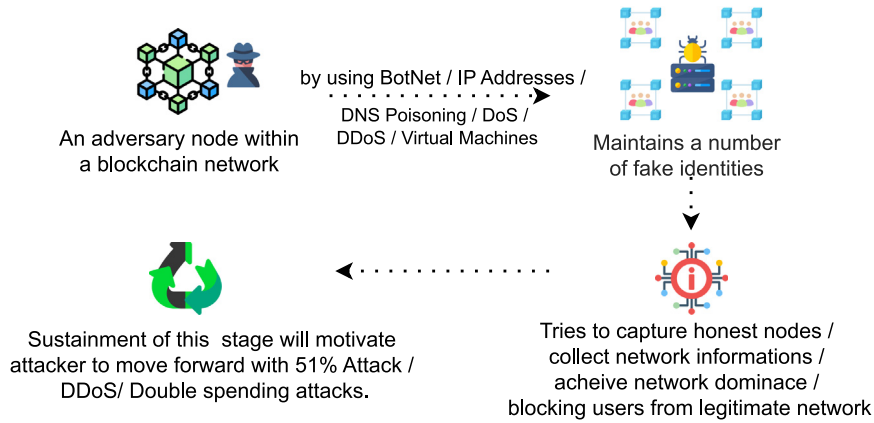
An adversary node within a blockchain network

by using BotNet / IP Addresses / DNS Poisoning / DoS / DDoS / Virtual Machines

Maintains a number of fake identities

Tries to capture honest nodes / collect network informations / acheive network dominace / blocking users from legitimate network

Sustainment of this stage will motivate attacker to move forward with 51% Attack / DDoS/ Double spending attacks.